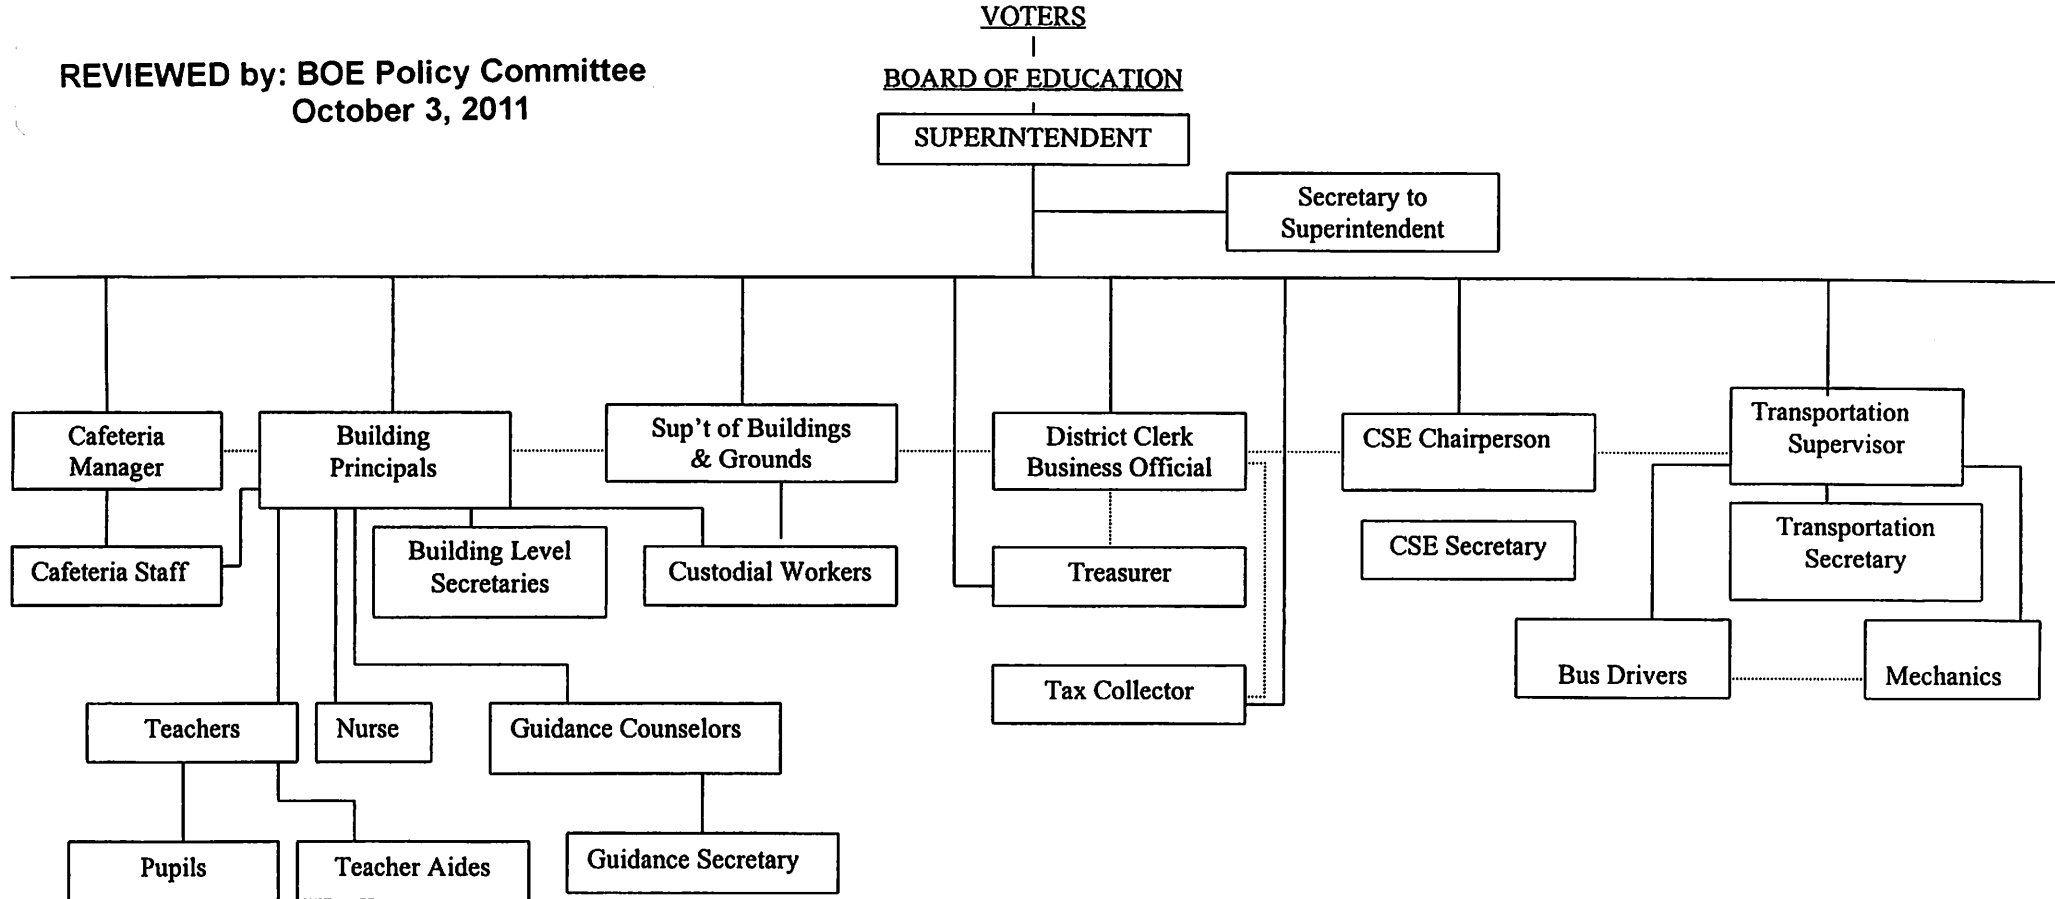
REVIEWED by: BOE Policy Committee
October 3, 2011

VOTERS

BOARD OF EDUCATION

SUPERINTENDENT

Secretary to Superintendent

Cafeteria Manager

Building Principals

Sup't of Buildings & Grounds

District Clerk Business Official

CSE Chairperson

Transportation Supervisor

Cafeteria Staff

Building Level Secretaries

Custodial Workers

Treasurer

CSE Secretary

Transportation Secretary

Tax Collector

Bus Drivers

Mechanics

Teachers

Nurse

Guidance Counselors

Pupils

Teacher Aides

Guidance Secretary